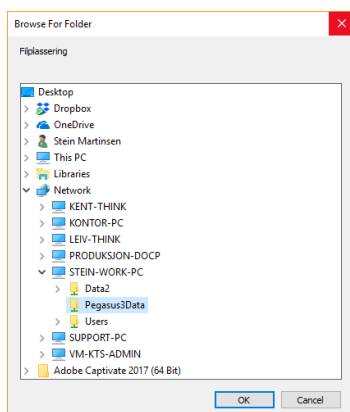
Browse For Folder

Filplassering

Desktop
Dropbox
OneDrive
Stein Martinsen
This PC
Libraries
Network
KENT-THINK
KONTOR-PC
LEIV-THINK
PRODUKSJON-DOCP
STEIN-WORK-PC
Data2
Pegasus3Data
Users
SUPPORT-PC
VM-KTS-ADMIN
Adobe Captivate 2017 (64 Bit)

OK
Cancel